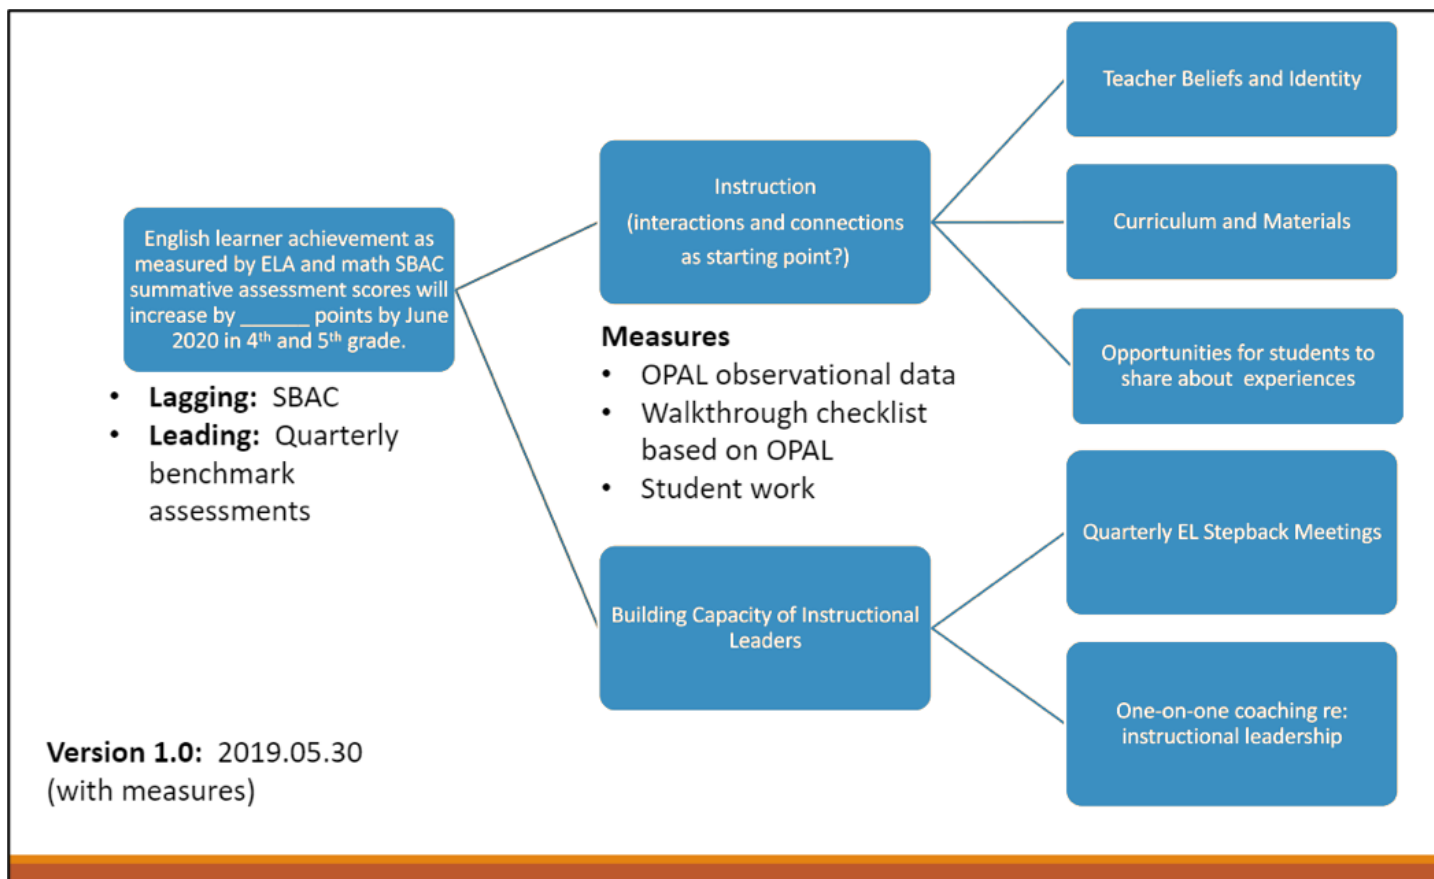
English learner achievement as measured by ELA and math SBAC summative assessment scores will increase by ______ points by June 2020 in $4^{th}$ and $5^{th}$ grade.

- **Lagging:** SBAC
- **Leading:** Quarterly benchmark assessments

Instruction
(interactions and connections as starting point?)

**Measures**
- OPAL observational data
- Walkthrough checklist based on OPAL
- Student work

Building Capacity of Instructional Leaders

Teacher Beliefs and Identity

Curriculum and Materials

Opportunities for students to share about experiences

Quarterly EL Stepback Meetings

One-on-one coaching re: instructional leadership

**Version 1.0:** 2019.05.30
(with measures)